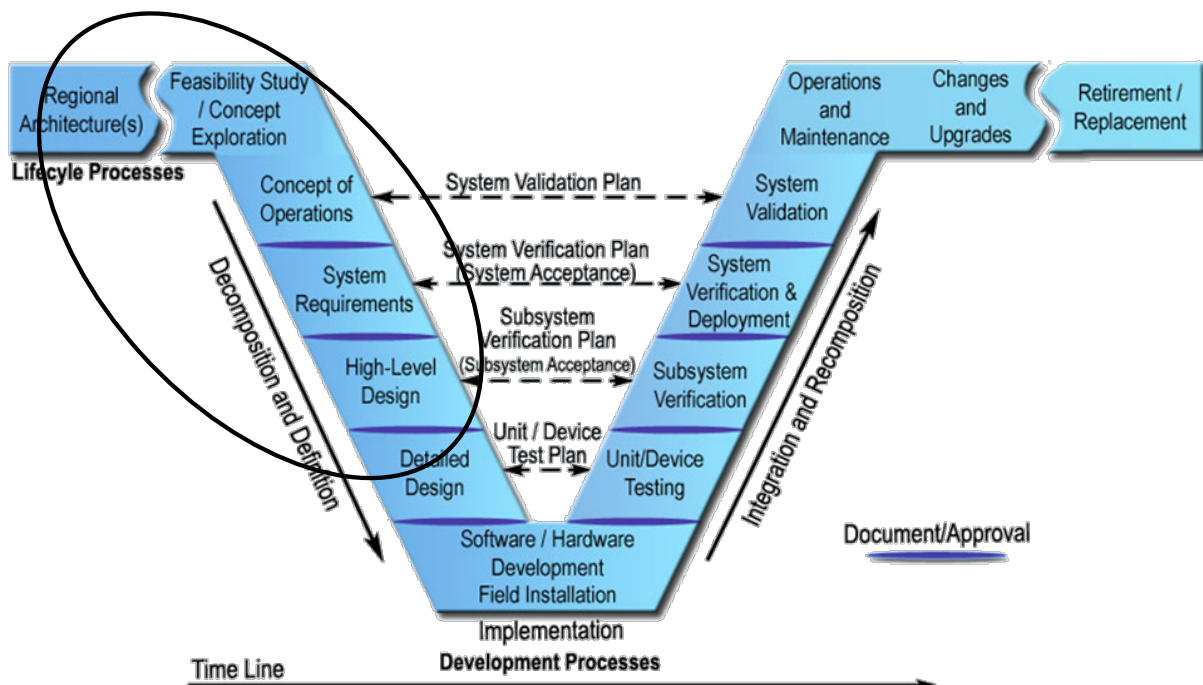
Regional Architecture(s)

Feasibility Study / Concept Exploration

Lifecyle Processes

Operations and Maintenance

Changes and Upgrades

Retirement / Replacement

Concept of Operations

System Validation Plan

System Validation

System Requirements

System Verification Plan (System Acceptance)

System Verification & Deployment

High-Level Design

Subsystem Verification Plan (Subsystem Acceptance)

Subsystem Verification

Detailed Design

Unit / Device Test Plan

Unit/Device Testing

Software / Hardware Development Field Installation

Decomposition and Definition

Integration and Recomposition

Document/Approval

Implementation

Development Processes

Time Line